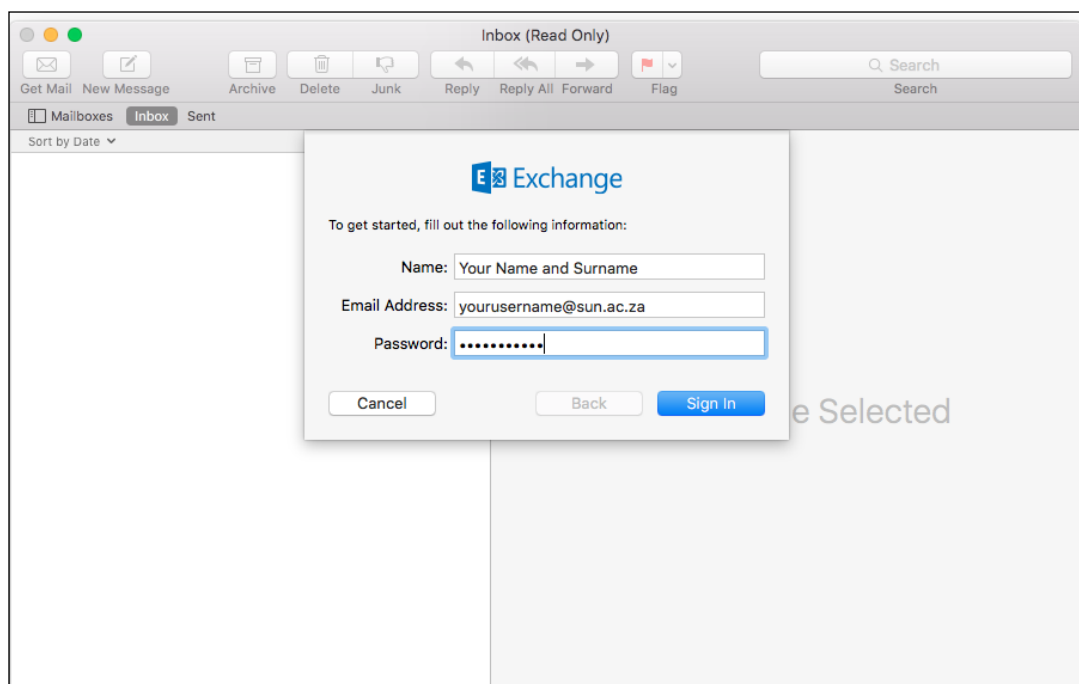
Inbox (Read Only)

Get Mail New Message Archive Delete Junk Reply Reply All Forward Flag Search

Search

Mailboxes Inbox Sent

Sort by Date

Exchange

To get started, fill out the following information:

Name: Your Name and Surname

Email Address: yourusername@sun.ac.za

Password: •••••••••••

Cancel Back Sign In

e Selected